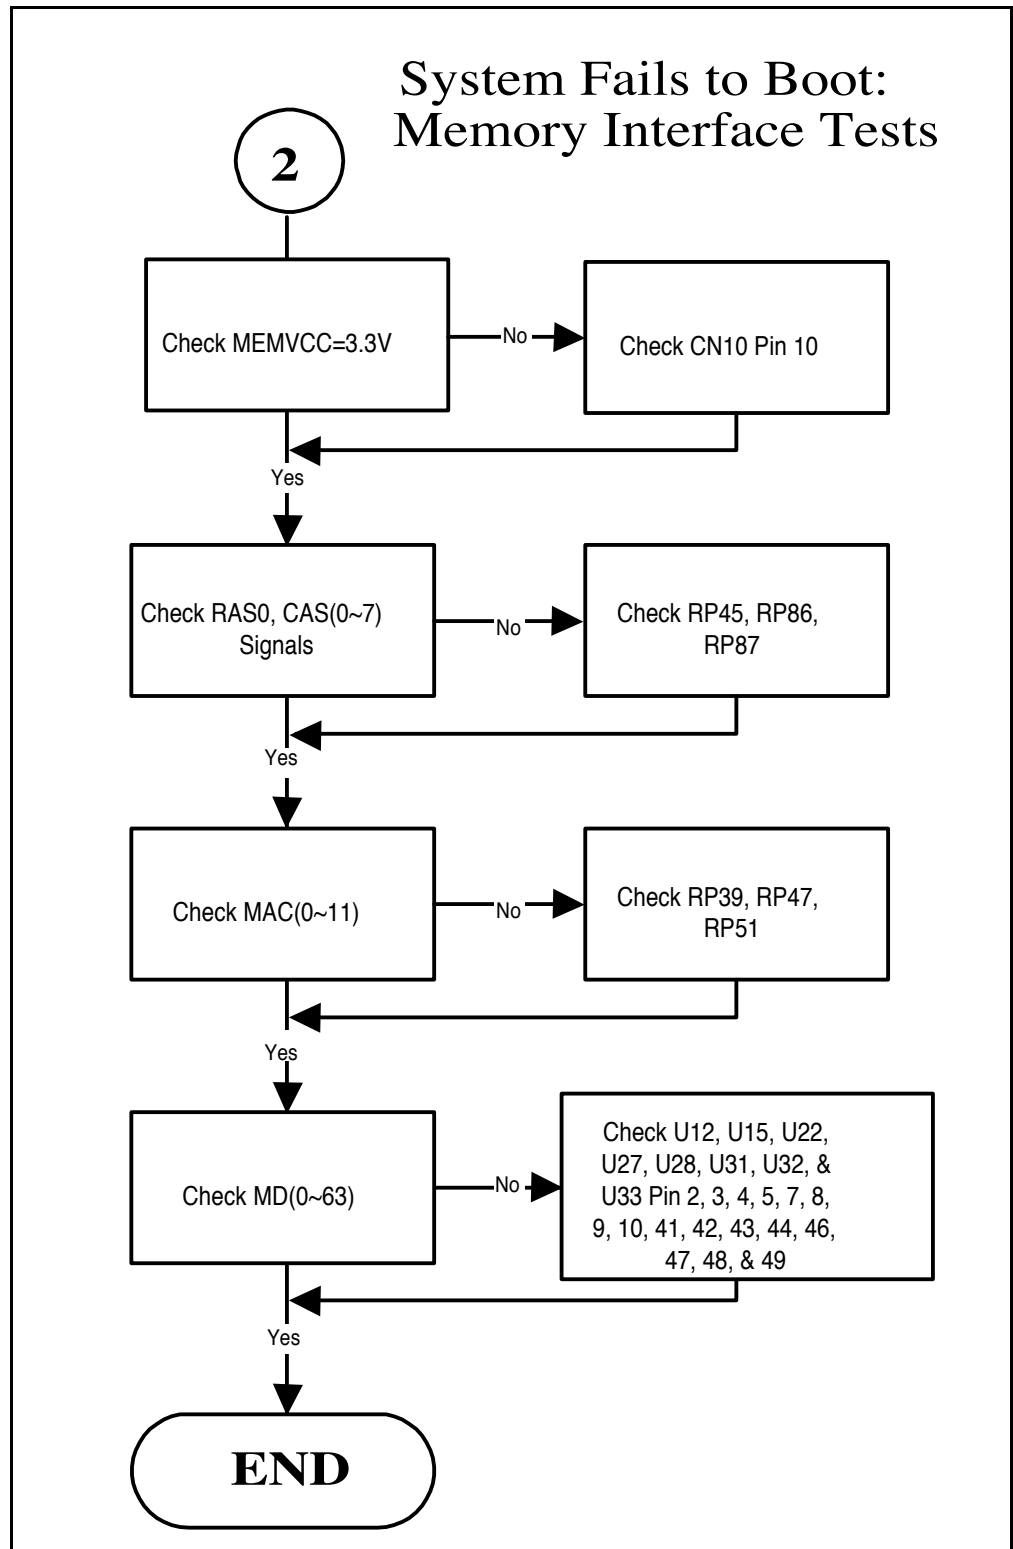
System Fails to Boot: Memory Interface Tests

2

Check MEMVCC=3.3V

No

Check CN10 Pin 10

Yes

Check RAS0, CAS(0~7) Signals

No

Check RP45, RP86, RP87

Yes

Check MAC(0~11)

No

Check RP39, RP47, RP51

Yes

Check MD(0~63)

No

Check U12, U15, U22, U27, U28, U31, U32, & U33 Pin 2, 3, 4, 5, 7, 8, 9, 10, 41, 42, 43, 44, 46, 47, 48, & 49

Yes

END